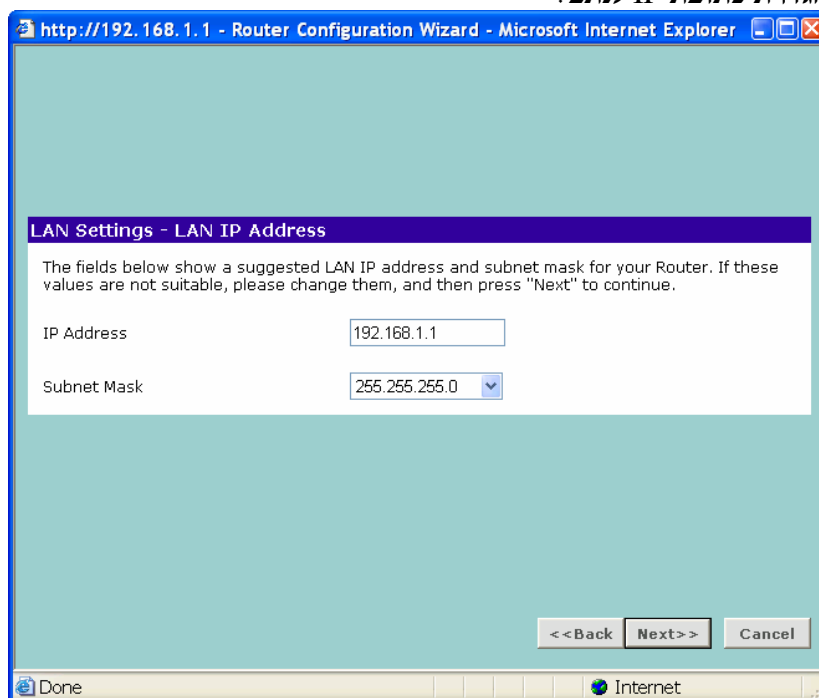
http://192.168.1.1 - Router Configuration Wizard - Microsoft Internet Explorer

LAN Settings - LAN IP Address

The fields below show a suggested LAN IP address and subnet mask for your Router. If these values are not suitable, please change them, and then press "Next" to continue.

IP Address 192.168.1.1

Subnet Mask 255.255.255.0

<<Back Next>> Cancel

Done Internet